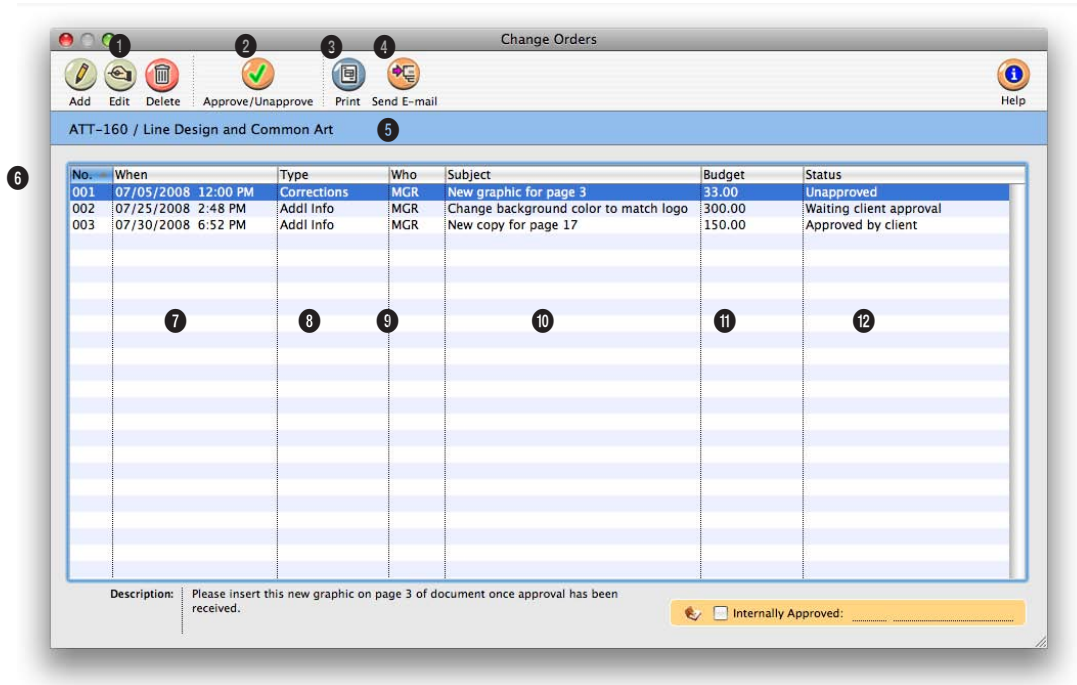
Change Orders

1 2 3 4

Add Edit Delete Approve/Unapprove Print Send E-mail Help

ATT-160 / Line Design and Common Art 5

6

| No. | When | Type | Who | Subject | Budget | Status |
|---|---|---|---|---|---|---|
| 001 | 07/05/2008 12:00 PM | Corrections | MGR | New graphic for page 3 | 33.00 | Unapproved |
| 002 | 07/25/2008 2:48 PM | Addl Info | MGR | Change background color to match logo | 300.00 | Waiting client approval |
| 003 | 07/30/2008 6:52 PM | Addl Info | MGR | New copy for page 17 | 150.00 | Approved by client |

7 8 9 10 11 12

Description: Please insert this new graphic on page 3 of document once approval has been received.

Internally Approved: